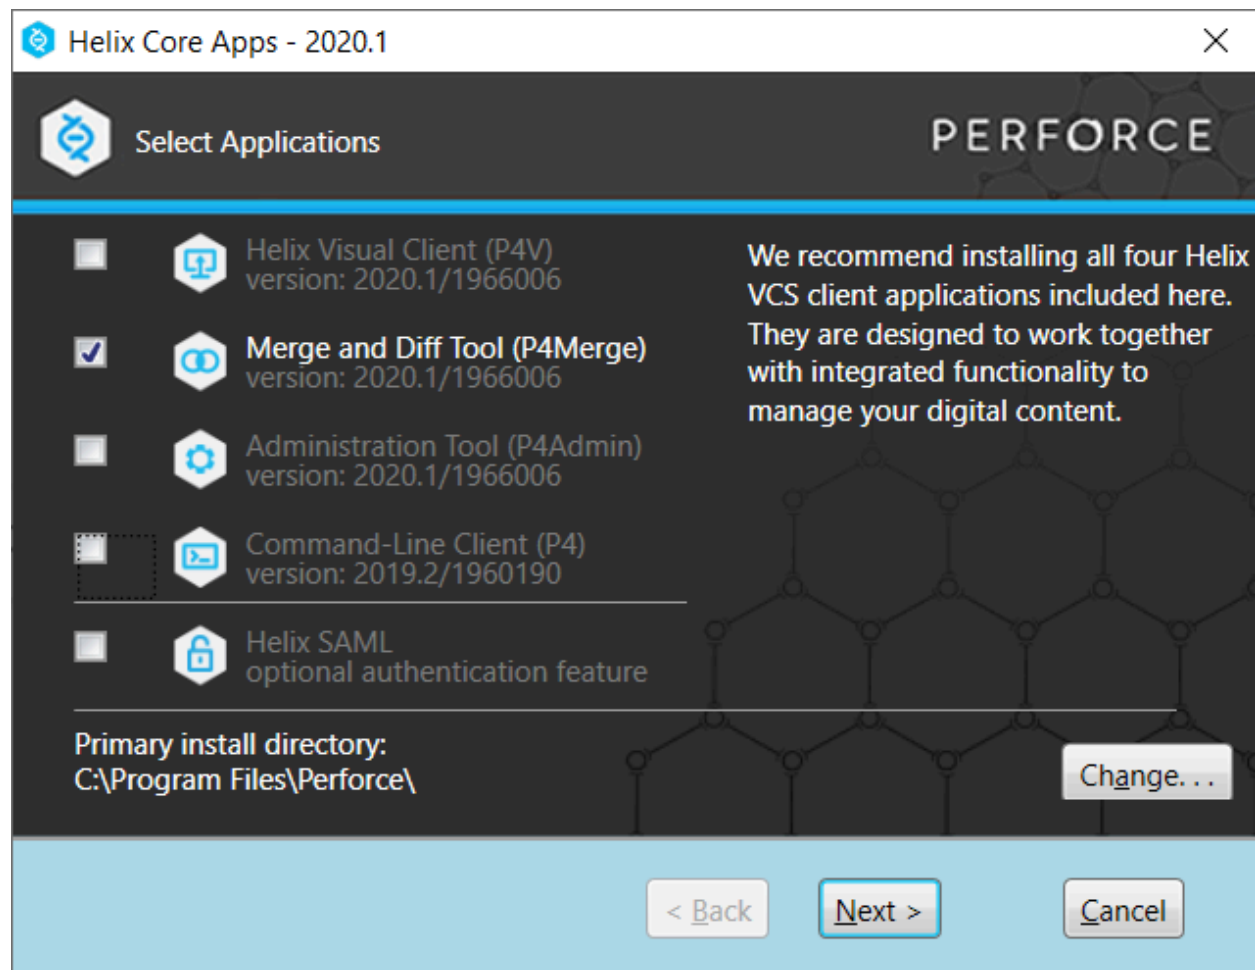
Helix Core Apps - 2020.1

Select Applications

PERFORCE

Helix Visual Client (P4V)
version: 2020.1/1966006

Merge and Diff Tool (P4Merge)
version: 2020.1/1966006

Administration Tool (P4Admin)
version: 2020.1/1966006

Command-Line Client (P4)
version: 2019.2/1960190

Helix SAML
optional authentication feature

We recommend installing all four Helix VCS client applications included here. They are designed to work together with integrated functionality to manage your digital content.

Primary install directory:
C:\Program Files\Perforce\

Change. . .

< Back

Next >

Cancel